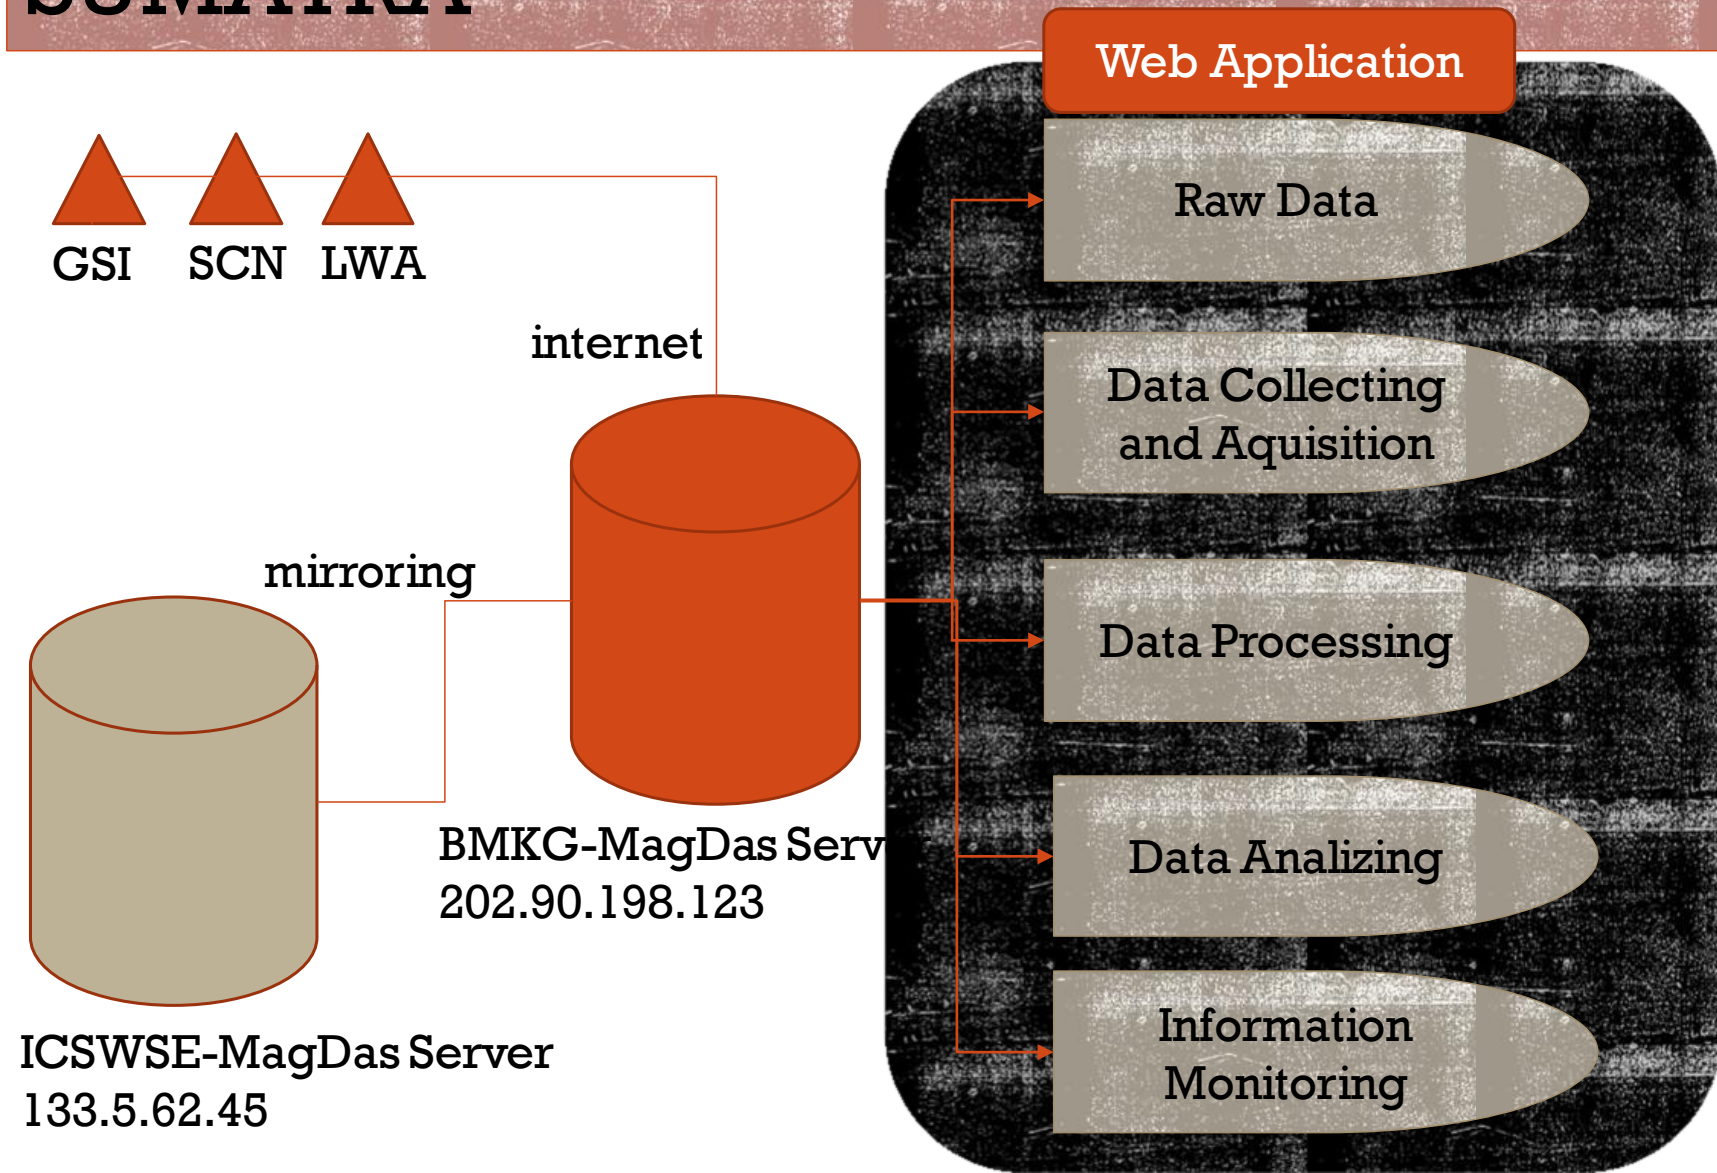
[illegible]

Web Application

Raw Data

Data Collecting and Aquisition

Data Processing

Data Analizing

Information Monitoring

GSI SCN LWA

internet

mirroring

BMKG-MagDas Serv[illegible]
202.90.198.123

ICSWSE-MagDas Server
133.5.62.45